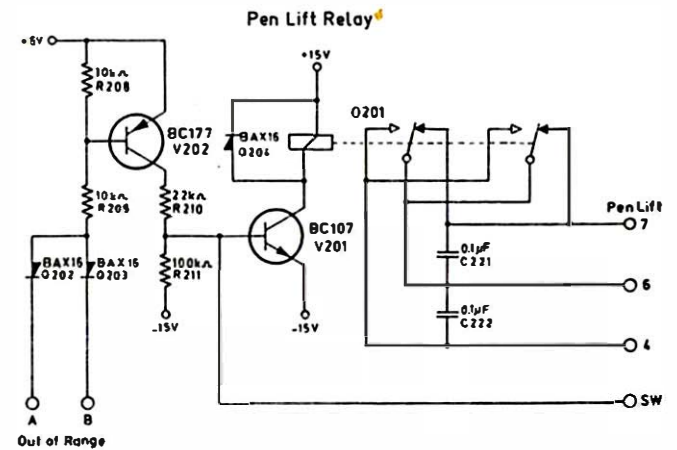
Pen Lift Relay

+5V

10kΩ
R208

BC177
V202

10kΩ
R209

22kΩ
R210

BAX16
Q202

BAX16
Q203

100kΩ
R211

-15V

+15V

BAX16
Q206

BC107
V201

-15V

Q201

0.1μF
C221

0.1μF
C222

Pen Lift
7

6

4

SW

A

B

Out of Range